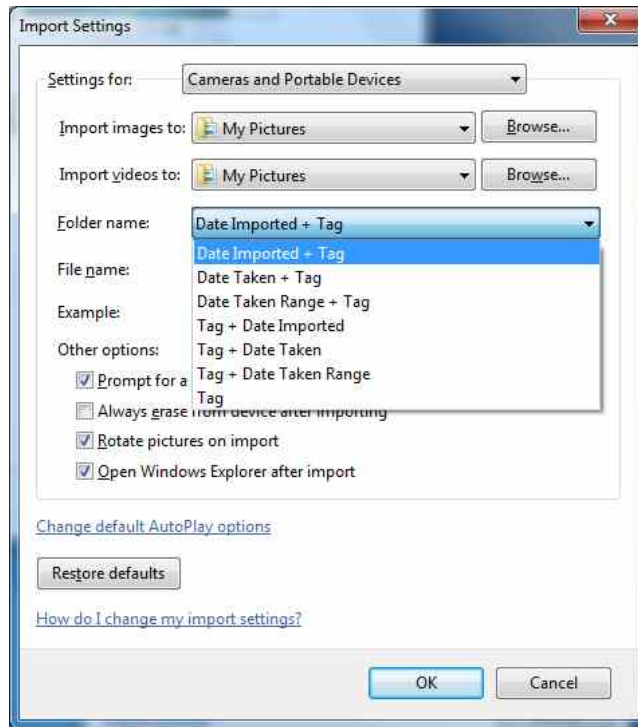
Import Settings

Settings for: Cameras and Portable Devices

Import images to: My Pictures Browse...

Import videos to: My Pictures Browse...

Folder name: Date Imported + Tag

Date Imported + Tag
Date Taken + Tag
Date Taken Range + Tag
Tag + Date Imported
Tag + Date Taken
Tag + Date Taken Range
Tag

File name:

Example:

Other options:

Prompt for a

Always erase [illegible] device after importing

Rotate pictures on import

Open Windows Explorer after import

Change default AutoPlay options

Restore defaults

How do I change my import settings?

OK Cancel